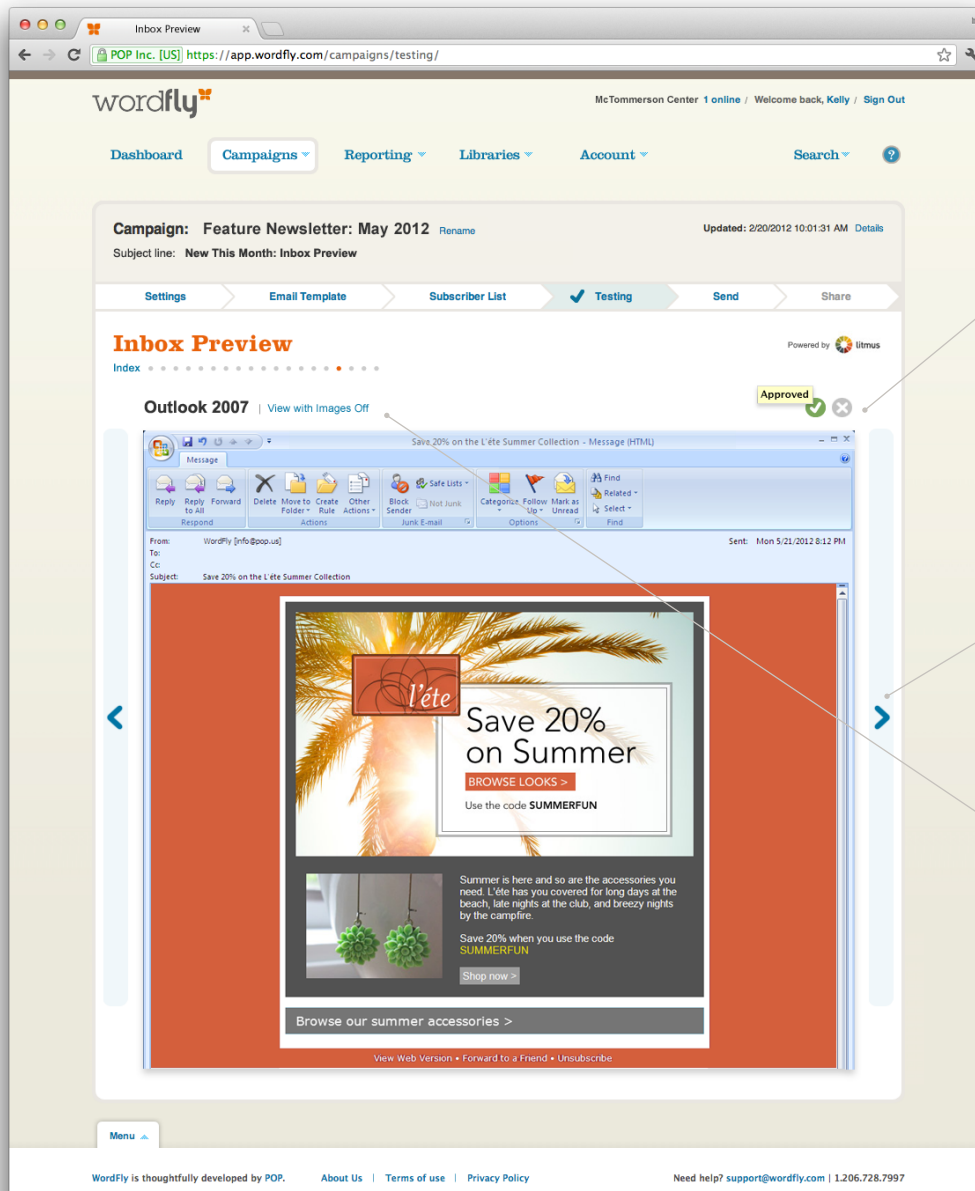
Inbox Preview

POP Inc. [US] https://app.wordfly.com/campaigns/testing/

wordfly

McTommerson Center 1 online / Welcome back, Kelly / Sign Out

Dashboard Campaigns Reporting Libraries Account Search ?

Campaign: Feature Newsletter: May 2012 Rename

Updated: 2/20/2012 10:01:31 AM Details

Subject line: New This Month: Inbox Preview

Settings Email Template Subscriber List Testing Send Share

Inbox Preview

Powered by litmus

Index

Outlook 2007 | View with Images Off

Approved

Save 20% on the L'éte Summer Collection - Message (HTML)

Message

Reply Reply to All Forward Respond Delete Move to Folder Create Rule Other Actions Actions Block Sender Safe Lists Not Junk Junk E-mail Categorize Follow Up Mark as Unread Options Find Related Select Find

From: WordFly [info@pop.us]
To:
Cc:
Subject: Save 20% on the L'éte Summer Collection

Sent: Mon 5/21/2012 8:12 PM

l'éte

Save 20% on Summer

BROWSE LOOKS >

Use the code SUMMERFUN

Summer is here and so are the accessories you need. L'éte has you covered for long days at the beach, late nights at the club, and breezy nights by the campfire.

Save 20% when you use the code SUMMERFUN

Shop now >

Browse our summer accessories >

View Web Version • Forward to a Friend • Unsubscribe

Menu

WordFly is thoughtfully developed by POP. About Us | Terms of use | Privacy Policy

Need help? support@wordfly.com | 1.206.728.7997